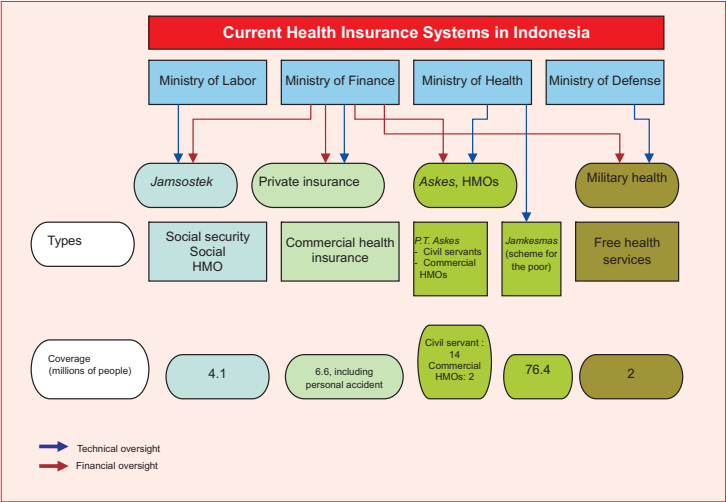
Current Health Insurance Systems in Indonesia

Ministry of Labor

Ministry of Finance

Ministry of Health

Ministry of Defense

Jamsostek

Private insurance

Askes, HMOs

Military health

Types

Social security
Social
HMO

Commercial health insurance

P.T. Askes
- Civil servants
- Commercial HMOs

Jamkesmas
(scheme for the poor)

Free health services

Coverage
(millions of people)

4.1

6.6, including personal accident

Civil servant : 14
Commercial HMOs: 2

76.4

2

Technical oversight

Financial oversight